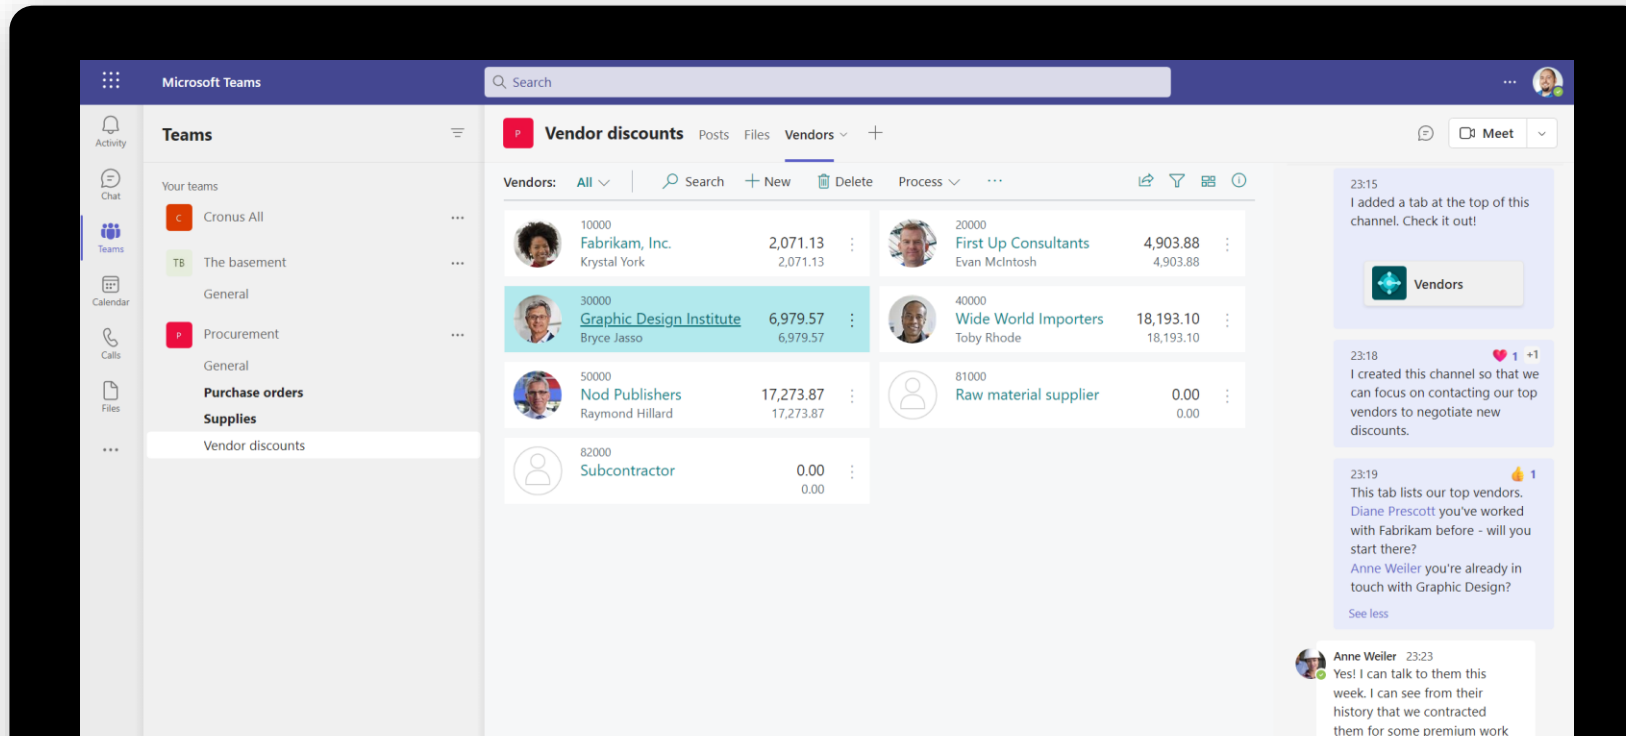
Microsoft Teams

Search

...

Activity

Chat

Teams

Calendar

Calls

Files

...

Teams

Your teams

C Cronus All ...

TB The basement ...

General

P Procurement ...

General

Purchase orders

Supplies

Vendor discounts

P Vendor discounts Posts Files Vendors +

Meet

Vendors: All Search + New Delete Process ...

10000
Fabrikam, Inc.
Krystal York
2,071.13
2,071.13

20000
First Up Consultants
Evan McIntosh
4,903.88
4,903.88

30000
Graphic Design Institute
Bryce Jasso
6,979.57
6,979.57

40000
Wide World Importers
Toby Rhode
18,193.10
18,193.10

50000
Nod Publishers
Raymond Hillard
17,273.87
17,273.87

81000
Raw material supplier
0.00
0.00

82000
Subcontractor
0.00
0.00

23:15
I added a tab at the top of this channel. Check it out!

Vendors

23:18 1 +1
I created this channel so that we can focus on contacting our top vendors to negotiate new discounts.

23:19 1
This tab lists our top vendors. Diane Prescott you've worked with Fabrikam before - will you start there?
Anne Weiler you're already in touch with Graphic Design?
See less

Anne Weiler 23:23
Yes! I can talk to them this week. I can see from their history that we contracted them for some premium work